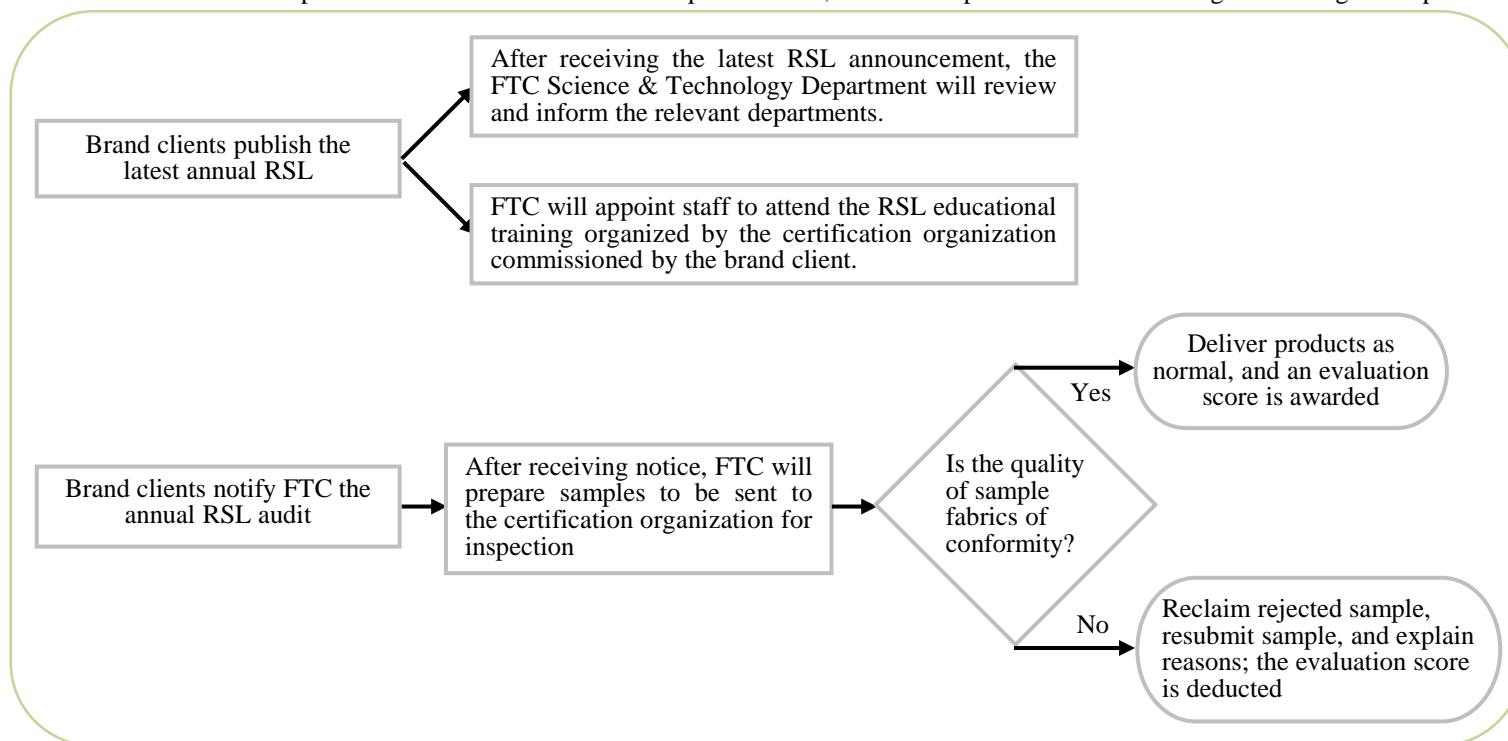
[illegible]

Brand clients publish the latest annual RSL

After receiving the latest RSL announcement, the FTC Science & Technology Department will review and inform the relevant departments.

FTC will appoint staff to attend the RSL educational training organized by the certification organization commissioned by the brand client.

Brand clients notify FTC the annual RSL audit

After receiving notice, FTC will prepare samples to be sent to the certification organization for inspection

Is the quality of sample fabrics of conformity?

Yes

Deliver products as normal, and an evaluation score is awarded

No

Reclaim rejected sample, resubmit sample, and explain reasons; the evaluation score is deducted